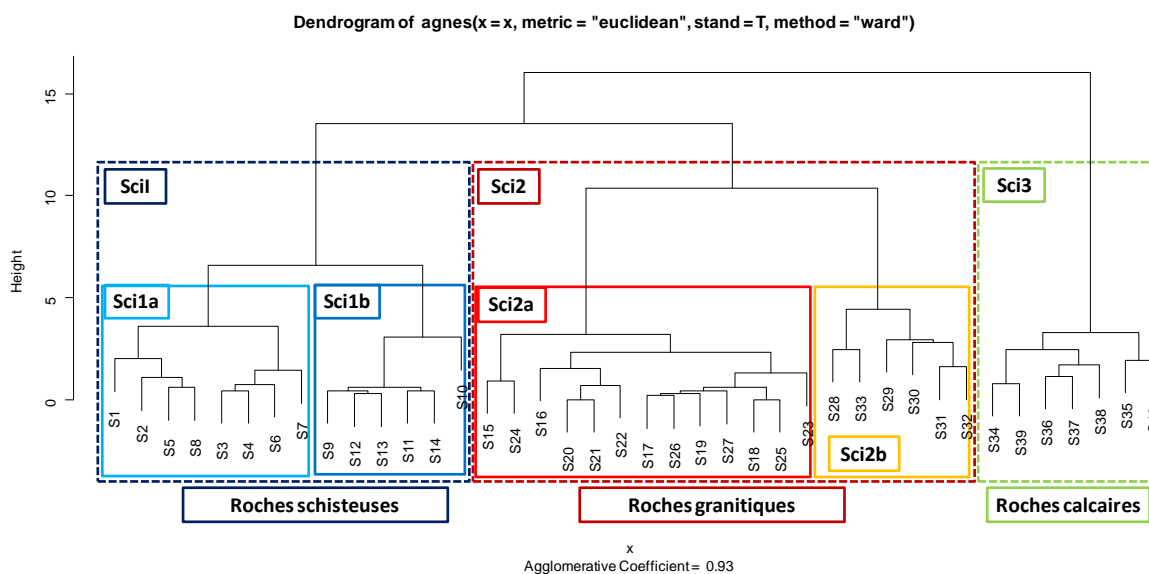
Dendrogram of agnes(x = x, metric = "euclidean", stand = T, method = "ward")

15
10
5
0

Height

SciI
Sci2
Sci3
Sci1a
Sci1b
Sci2a
Sci2b

S1 S2 S5 S8 S3 S4 S6 S7 S9 S12 S13 S11 S14 S10 S15 S24 S16 S20 S21 S22 S17 S26 S19 S27 S18 S25 S23 S28 S33 S29 S30 S31 S32 S34 S39 S36 S37 S38 S35

Roches schisteuses
Roches granitiques
Roches calcaires

x
Agglomerative Coefficient = 0.93